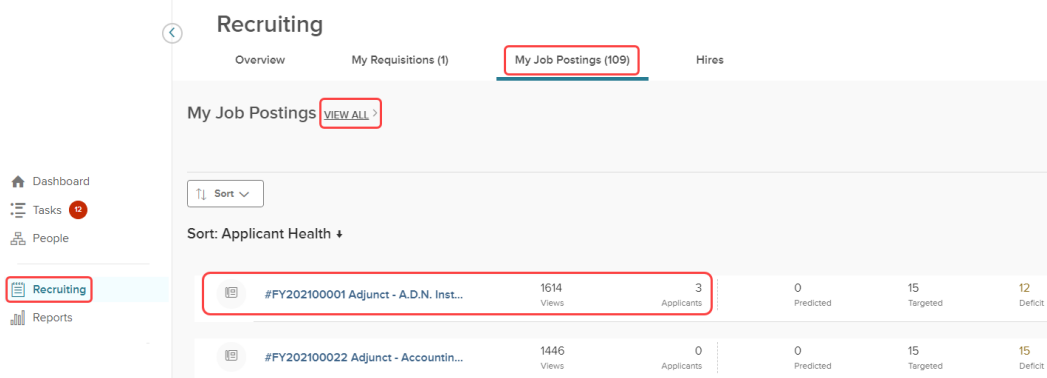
Recruiting

Overview My Requisitions (1) My Job Postings (109) Hires

My Job Postings VIEW ALL >

Dashboard
Tasks 12
People
Recruiting
Reports

Sort

Sort: Applicant Health

#FY202100001 Adjunct - A.D.N. Inst... 1614 Views 3 Applicants 0 Predicted 15 Targeted 12 Deficit

#FY202100022 Adjunct - Accountin... 1446 Views 0 Applicants 0 Predicted 15 Targeted 15 Deficit